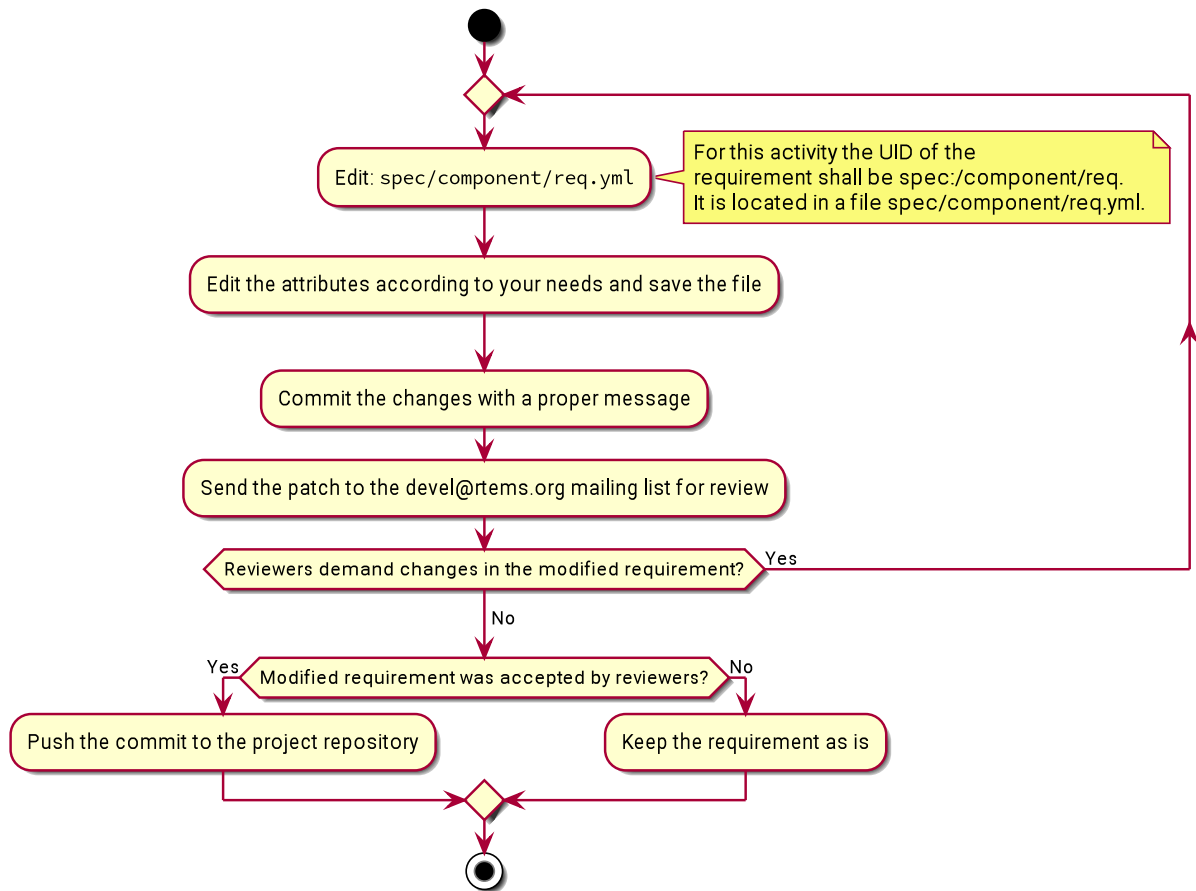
Edit: spec/component/req.yml

For this activity the UID of the requirement shall be spec:/component/req. It is located in a file spec/component/req.yml.

Edit the attributes according to your needs and save the file

Commit the changes with a proper message

Send the patch to the devel@rtems.org mailing list for review

Reviewers demand changes in the modified requirement?

Yes

No

Modified requirement was accepted by reviewers?

Yes

No

Push the commit to the project repository

Keep the requirement as is